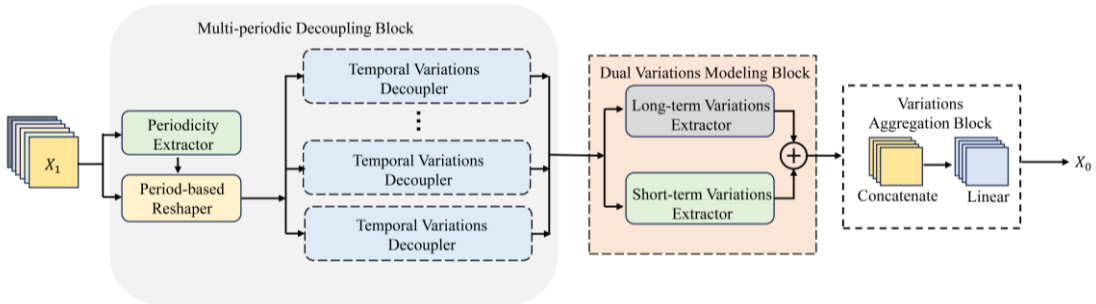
Multi-periodic Decoupling Block

$X_1$

Periodicity Extractor

Period-based Reshaper

Temporal Variations Decoupler

⋮

Temporal Variations Decoupler

Temporal Variations Decoupler

Dual Variations Modeling Block

Long-term Variations Extractor

Short-term Variations Extractor

Variations Aggregation Block

Concatenate

Linear

$X_0$